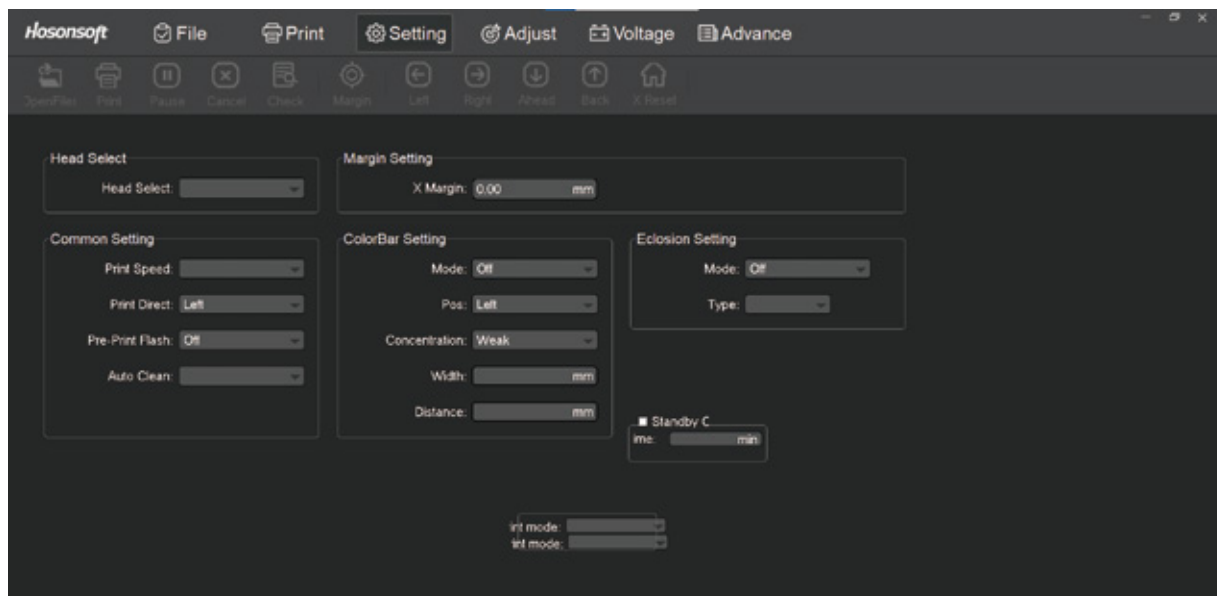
Hosonsoft File Print Setting Adjust Voltage Advance

OpenFile Print Pause Cancel Check Margin Left Right Ahead Back X Reset

Head Select
Head Select:

Margin Setting
X Margin: 0.00 mm

Common Setting
Print Speed:
Print Direct: Left
Pre-Print Flash: Off
Auto Clean:

ColorBar Setting
Mode: Off
Pos: Left
Concentration: Weak
Width: mm
Distance: mm

Eclosion Setting
Mode: Off
Type:

Standby C
ime: min

int mode:
int mode: